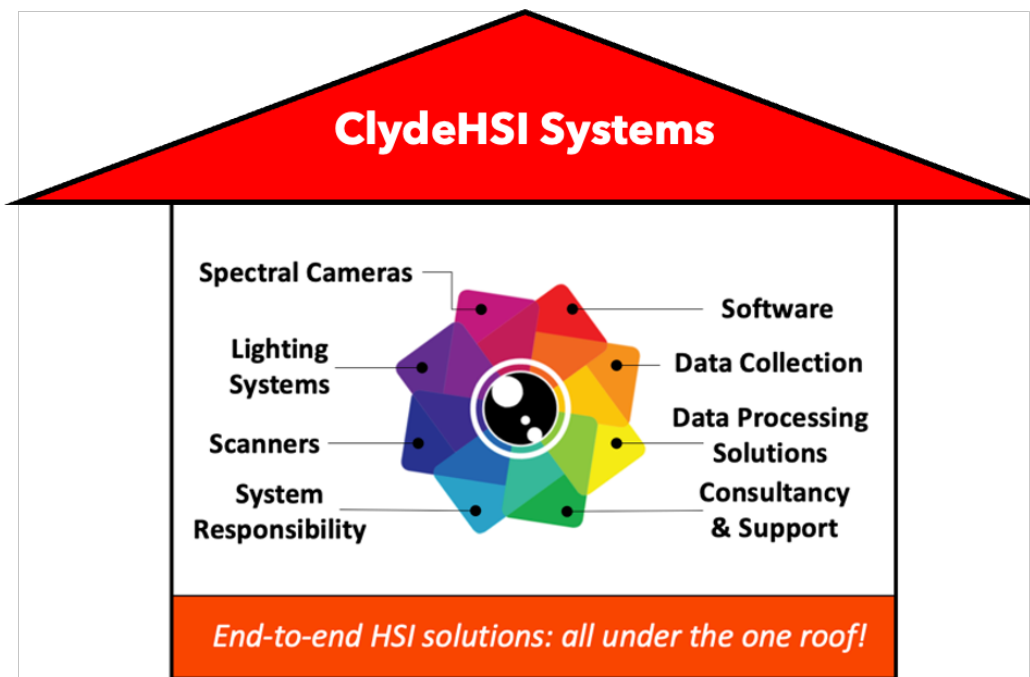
ClydeHSI Systems

Spectral Cameras

Lighting Systems

Scanners

System Responsibility

Software

Data Collection

Data Processing Solutions

Consultancy & Support

End-to-end HSI solutions: all under the one roof!